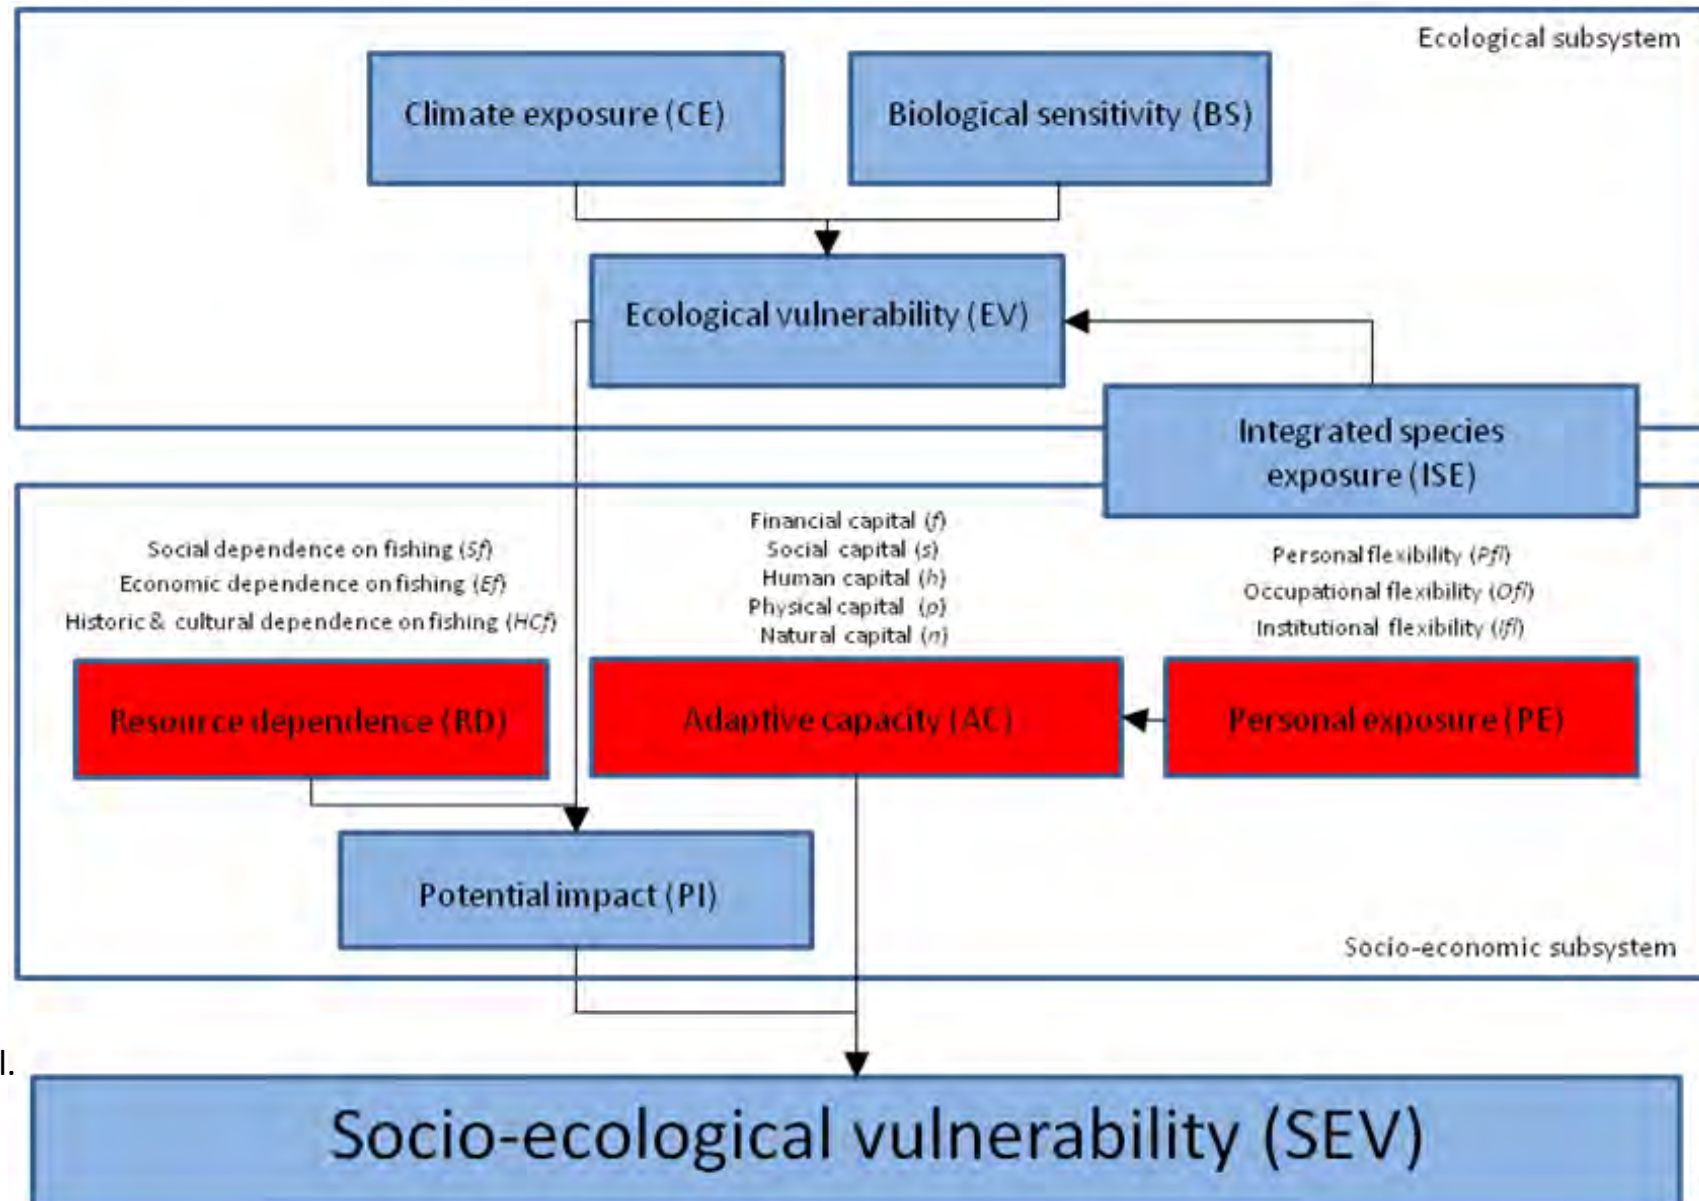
Ecological subsystem

Climate exposure (CE)

Biological sensitivity (BS)

Ecological vulnerability (EV)

Integrated species exposure (ISE)

Social dependence on fishing (Sf)
Economic dependence on fishing (Ef)
Historic & cultural dependence on fishing (HCf)

Financial capital (f)
Social capital (s)
Human capital (h)
Physical capital (p)
Natural capital (n)

Personal flexibility (Pfl)
Occupational flexibility (Ofl)
Institutional flexibility (Ifl)

Resource dependence (RD)

Adaptive capacity (AC)

Personal exposure (PE)

Potential impact (PI)

Socio-economic subsystem

l.

Socio-ecological vulnerability (SEV)